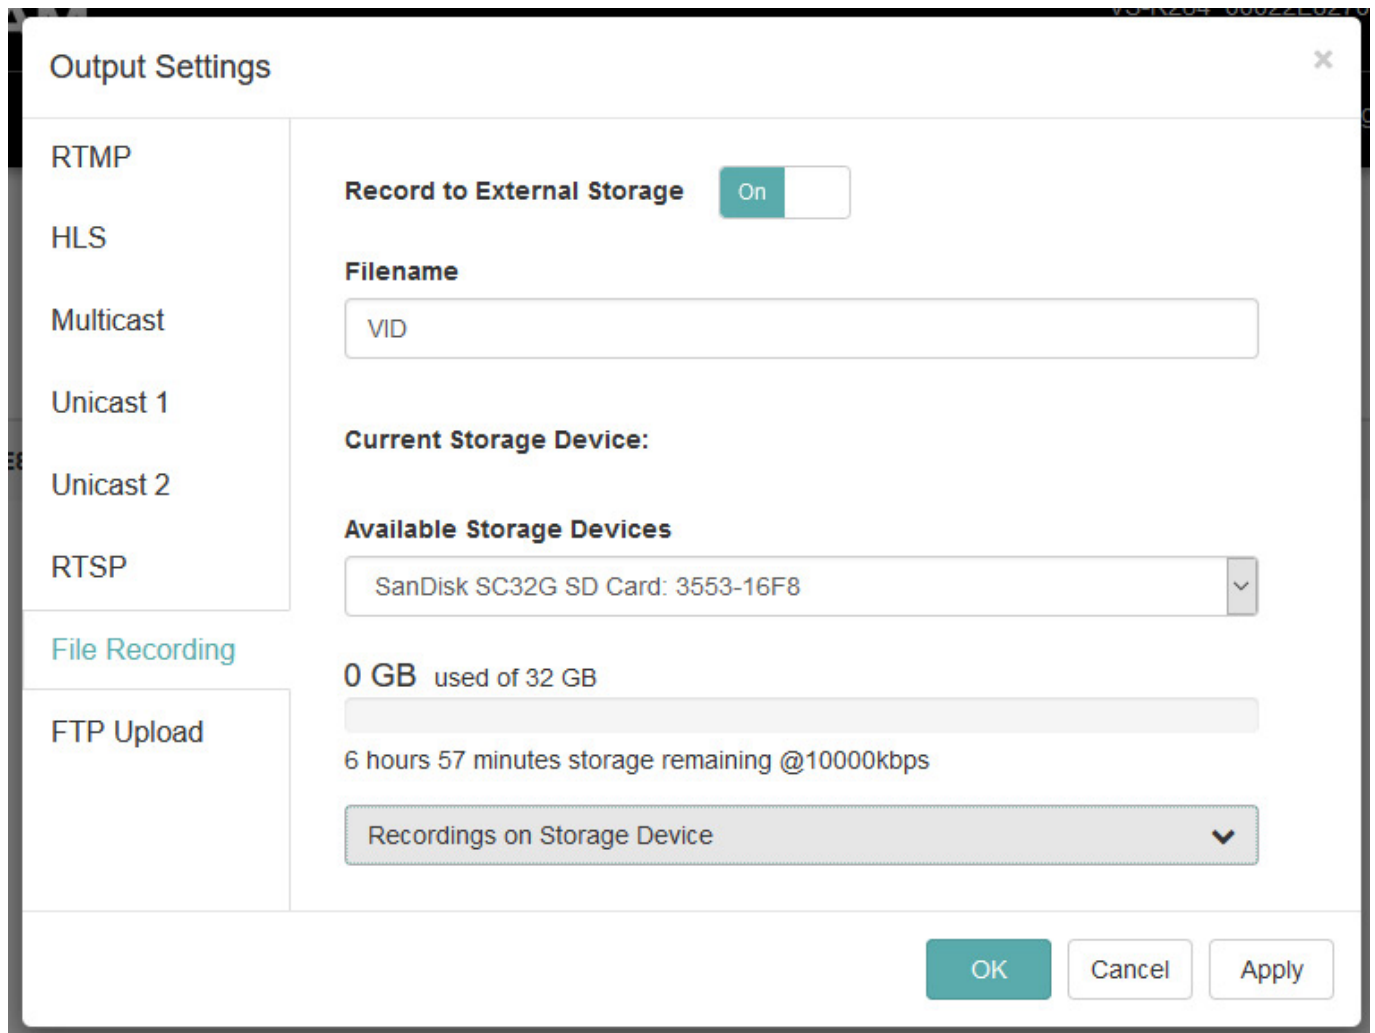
Output Settings

×

RTMP

HLS

Multicast

Unicast 1

Unicast 2

RTSP

File Recording

FTP Upload

Record to External Storage On

Filename

VID

Current Storage Device:

Available Storage Devices

SanDisk SC32G SD Card: 3553-16F8

0 GB used of 32 GB

6 hours 57 minutes storage remaining @10000kbps

Recordings on Storage Device

OK Cancel Apply